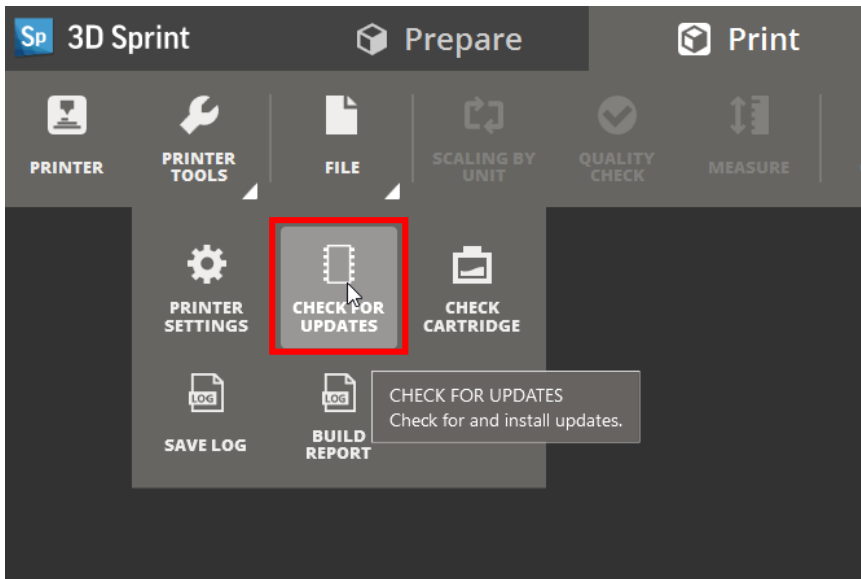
Sp 3D Sprint
Prepare
Print

PRINTER
PRINTER TOOLS
FILE
SCALING BY UNIT
QUALITY CHECK
MEASURE

PRINTER SETTINGS
CHECK FOR UPDATES
CHECK CARTRIDGE

LOG
SAVE LOG
LOG
BUILD REPORT

CHECK FOR UPDATES
Check for and install updates.